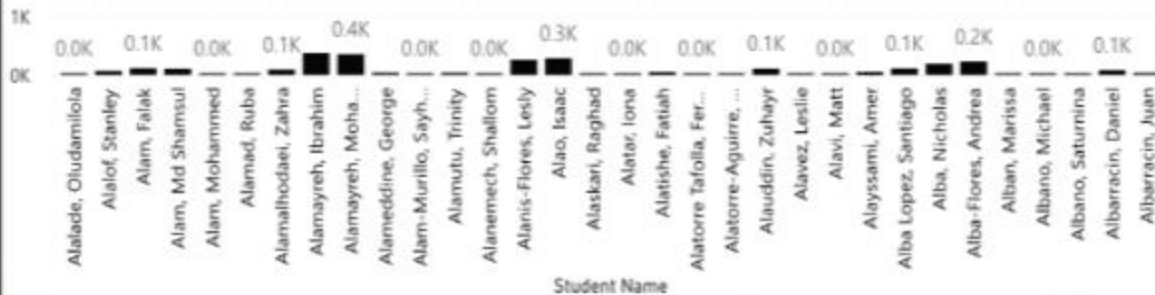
1K
0K
0.0K 0.1K 0.0K 0.1K 0.4K 0.0K 0.0K 0.3K 0.0K 0.0K 0.1K 0.0K 0.1K 0.2K 0.0K 0.1K

Alalade, Oludamilola
Alalof, Stanley
Alam, Falak
Alam, Md Shamsul
Alam, Mohammed
Alamad, Ruba
Alamalhodaei, Zahra
Alamayreh, Ibrahim
Alamayreh, Moha...
Alameddine, George
Alam-Murillo, Sayh...
Alamutu, Trinity
Alanemech, Shallom
Alanis-Flores, Lesly
Alao, Isaac
Alaskari, Raghad
Alatar, Iona
Alatishe, Fatiah
Alatorre Tafolla, Fer...
Alatorre-Aguirre, ...
Alauddin, Zuhayr
Alavez, Leslie
Alavi, Matt
Alayssami, Amer
Alba Lopez, Santiago
Alba, Nicholas
Alba-Flores, Andrea
Alban, Marissa
Albano, Michael
Albano, Saturnina
Albarracin, Daniel
Albarracin, Juan

Student Name